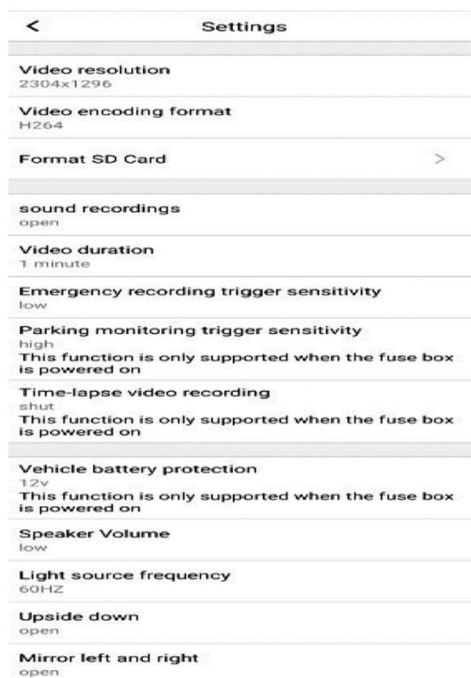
< Settings

Video resolution
2304x1296

Video encoding format
H264

Format SD Card >

sound recordings
open

Video duration
1 minute

Emergency recording trigger sensitivity
low

Parking monitoring trigger sensitivity
high
This function is only supported when the fuse box is powered on

Time-lapse video recording
shut
This function is only supported when the fuse box is powered on

Vehicle battery protection
12v
This function is only supported when the fuse box is powered on

Speaker Volume
low

Light source frequency
60HZ

Upside down
open

Mirror left and right
open